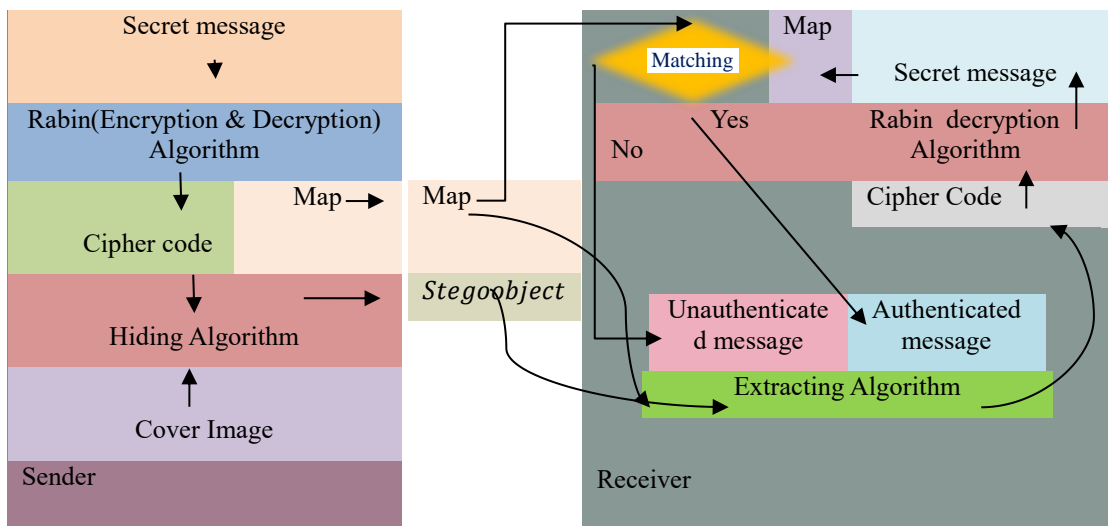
Secret message

Rabin(Encryption & Decryption) Algorithm

Cipher code

Map

Hiding Algorithm

Cover Image

Sender

Map

Stegoobject

Matching

Map

Secret message

Yes

No

Rabin decryption Algorithm

Cipher Code

Unauthenticate d message

Authenticated message

Extracting Algorithm

Receiver